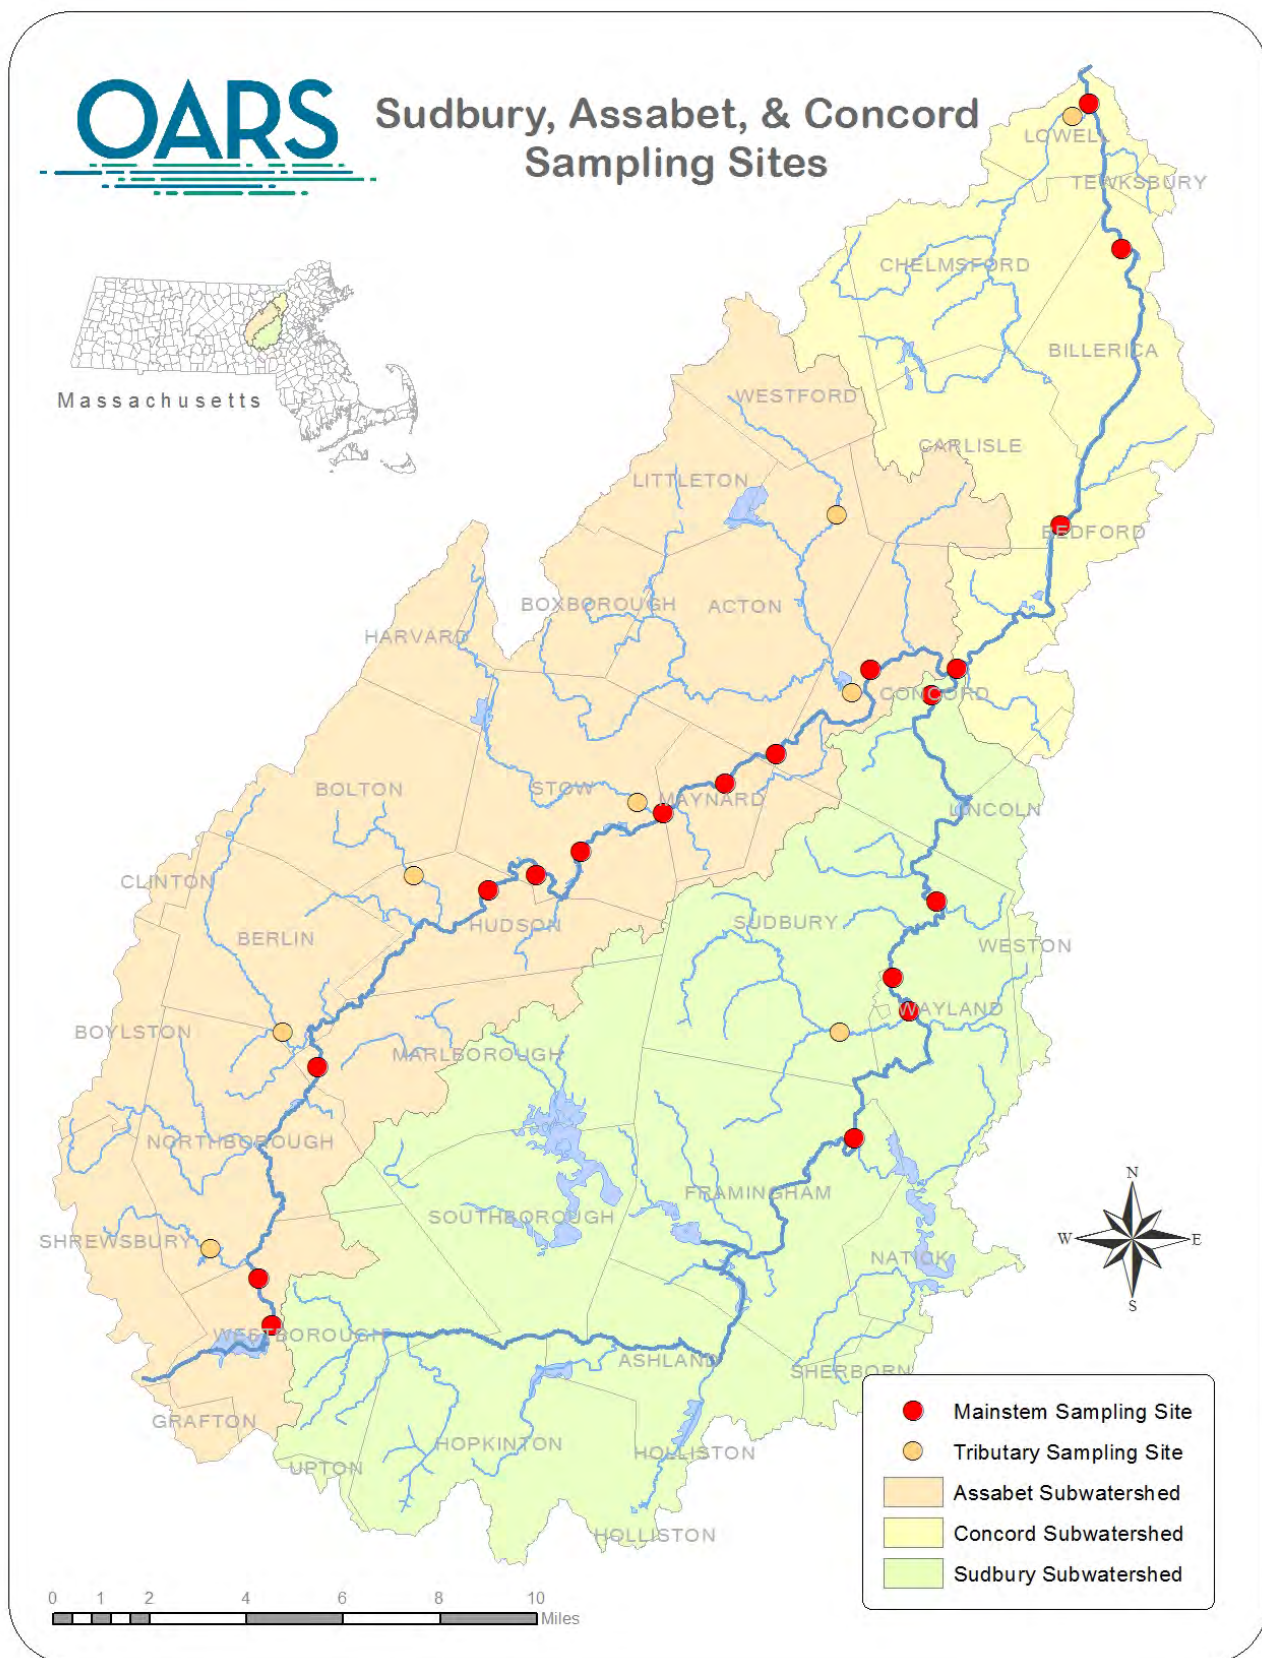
OARS

Sudbury, Assabet, & Concord Sampling Sites

Massachusetts

LOWELL
TEWKSBURY
CHELMSFORD
BILLERICA
WESTFORD
CARLISLE
LITTLETON
BEDFORD
BOXBOROUGH
ACTON
HARVARD
CONCORD
BOLTON
STOW
MAYNARD
LINCOLN
CLINTON
HUDSON
SUDBURY
WESTON
BERLIN
WAYLAND
BOYLSTON
MARLBOROUGH
NORTHBOROUGH
FRAMINGHAM
SOUTHBOROUGH
SHREWSBURY
NATICK
WESTBOROUGH
ASHLAND
SHERBORN
GRAFTON
HOPKINTON
HOLLISTON
UPTON
HOLLISTON

N
W
E
S

Mainstem Sampling Site
Tributary Sampling Site
Assabet Subwatershed
Concord Subwatershed
Sudbury Subwatershed

0 1 2 4 6 8 10
Miles